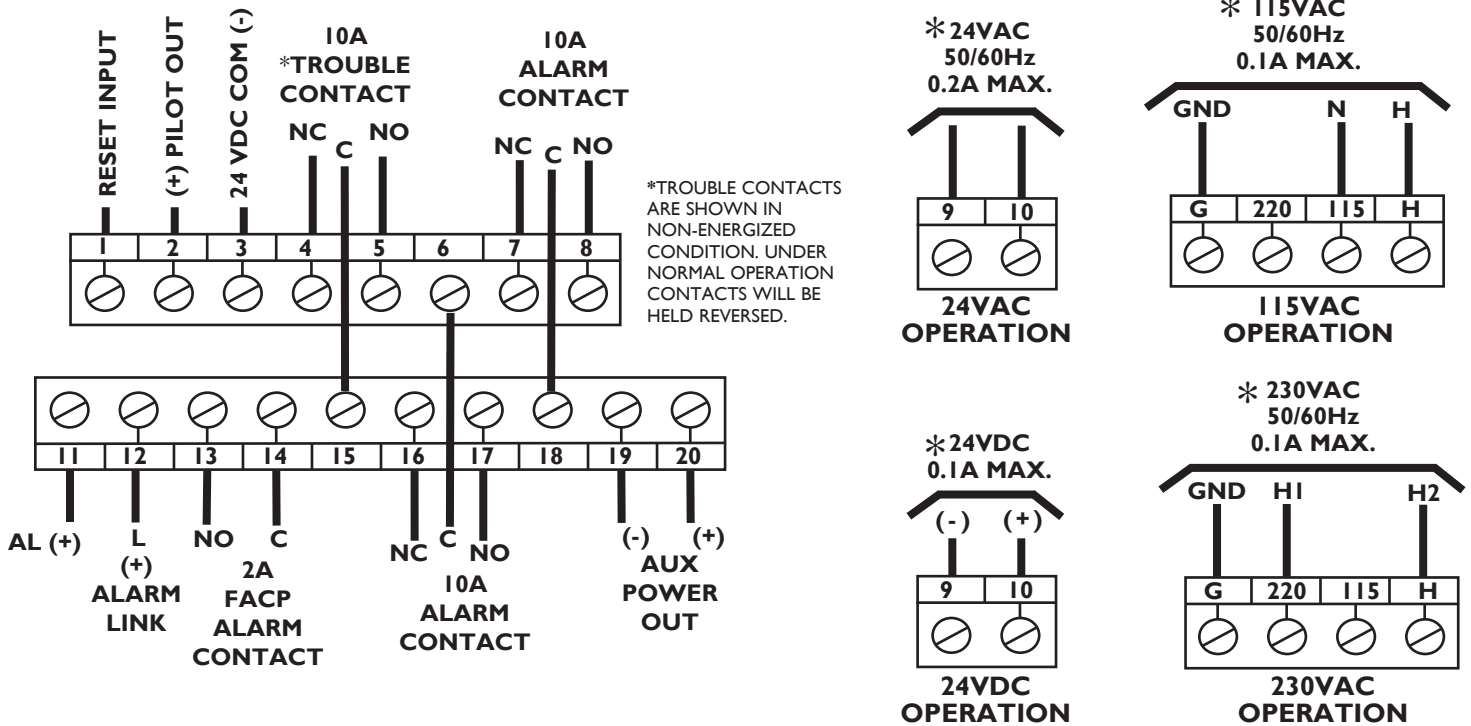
RESET INPUT
(+) PILOT OUT
24 VDC COM (-)
10A
*TROUBLE CONTACT
NC C NO
10A
ALARM CONTACT
NC C NO

1 2 3 4 5 6 7 8

*TROUBLE CONTACTS ARE SHOWN IN NON-ENERGIZED CONDITION. UNDER NORMAL OPERATION CONTACTS WILL BE HELD REVERSED.

11 12 13 14 15 16 17 18 19 20

AL (+)
L (+) ALARM LINK
NO
C
2A FACP ALARM CONTACT
NC C NO
10A ALARM CONTACT
(-) (+)
AUX POWER OUT

*24VAC 50/60Hz 0.2A MAX.
9 10
24VAC OPERATION

* 115VAC 50/60Hz 0.1A MAX.
GND N H
G 220 115 H
115VAC OPERATION

*24VDC 0.1A MAX.
(-) (+)
9 10
24VDC OPERATION

* 230VAC 50/60Hz 0.1A MAX.
GND H1 H2
G 220 115 H
230VAC OPERATION